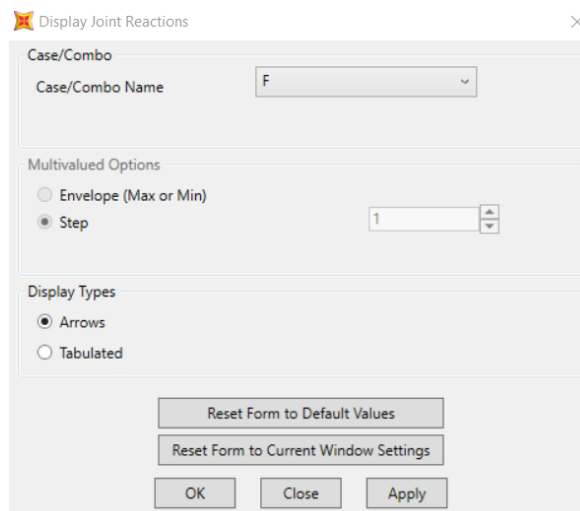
Display Joint Reactions

Case/Combo
Case/Combo Name F

Multivalued Options
Envelope (Max or Min)
Step 1

Display Types
Arrows
Tabulated

Reset Form to Default Values
Reset Form to Current Window Settings
OK Close Apply